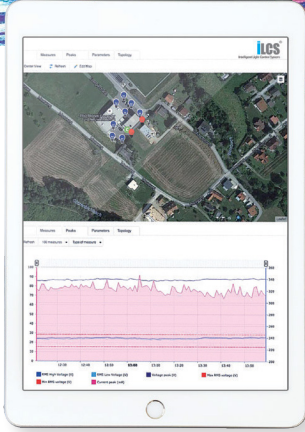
Measures Peaks Parameters Topology

iLCS
Intelligent Light Control System

Global View Refresh CSV files

Measures Peaks Parameters Topology

Refresh 150 measures Type of measure

100
90
80
70
60
50
40
30
20
10
0

300
280
260
240
220
200

13:00 13:30 15:00

RMS High Voltage (V) RMS Low Voltage (V) Voltage peak (V) Max RMS voltage (V)
Min RMS voltage (V) Current peak (mA)